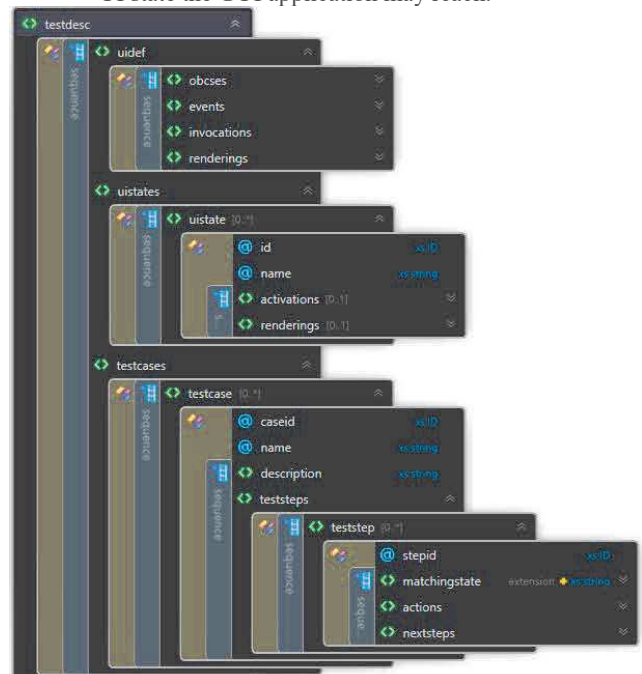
testdesc

sequence

uidef

sequence

obcses

events

invocations

renderings

uistates

sequence

uistate [0..*]

id xs:ID

name xs:string

activations [0..1]

renderings [0..1]

testcases

sequence

testcase [0..*]

caseid xs:ID

name xs:string

sequence

description xs:string

teststeps

sequence

teststep [0..*]

stepid xs:ID

matchingstate extension xs:string

sequ

actions

nextsteps